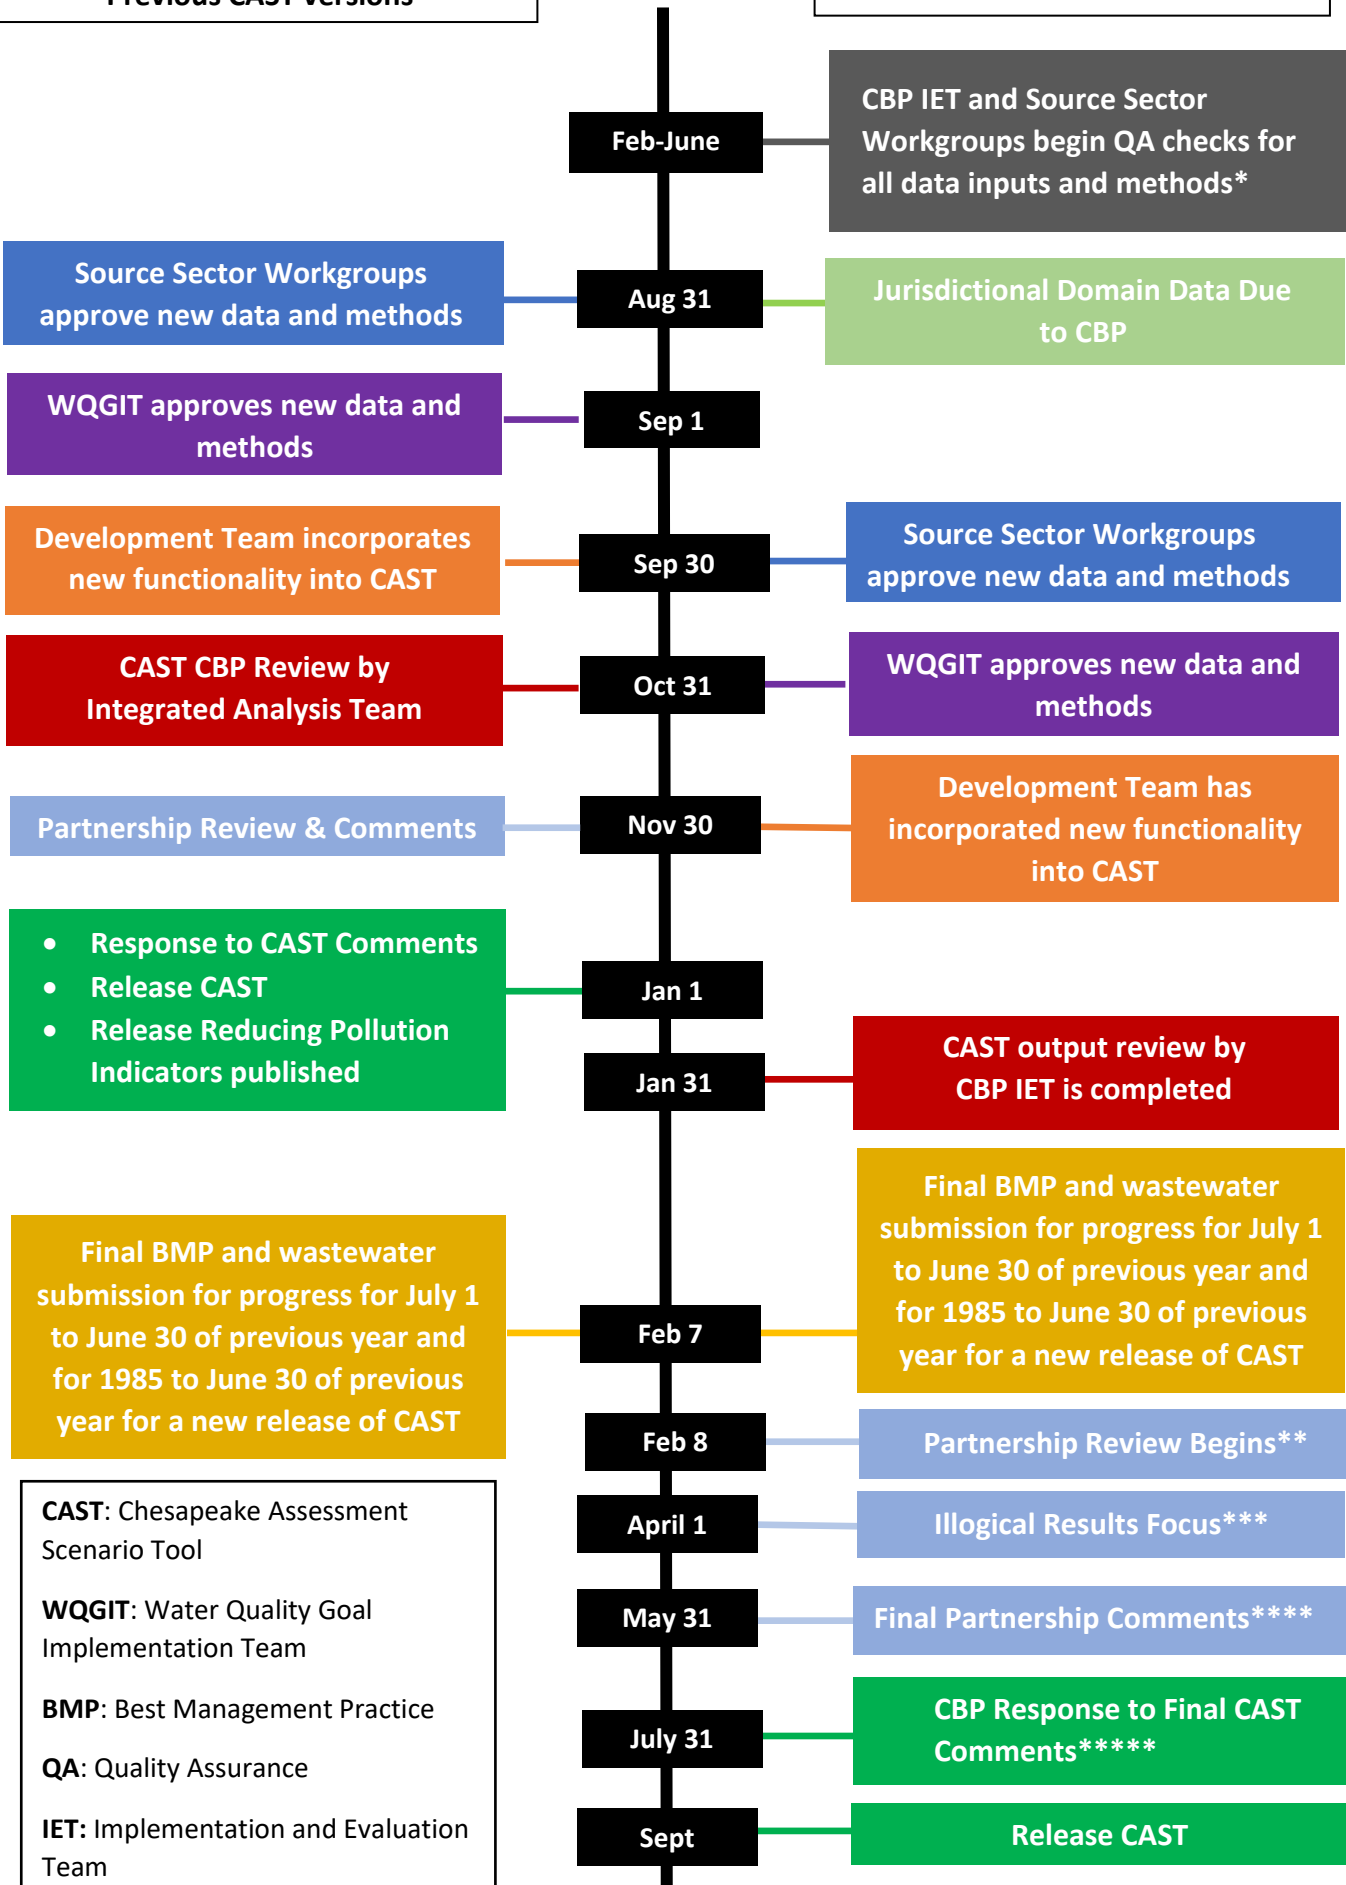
Previous CAST Versions

Feb-June

CBP IET and Source Sector Workgroups begin QA checks for all data inputs and methods*

Source Sector Workgroups approve new data and methods

Aug 31

Jurisdictional Domain Data Due to CBP

WQGIT approves new data and methods

Sep 1

Development Team incorporates new functionality into CAST

Sep 30

Source Sector Workgroups approve new data and methods

CAST CBP Review by Integrated Analysis Team

Oct 31

WQGIT approves new data and methods

Partnership Review & Comments

Nov 30

Development Team has incorporated new functionality into CAST

- Response to CAST Comments
- Release CAST
- Release Reducing Pollution Indicators published

Jan 1

Jan 31

CAST output review by CBP IET is completed

Final BMP and wastewater submission for progress for July 1 to June 30 of previous year and for 1985 to June 30 of previous year for a new release of CAST

Feb 7

Final BMP and wastewater submission for progress for July 1 to June 30 of previous year and for 1985 to June 30 of previous year for a new release of CAST

Feb 8

Partnership Review Begins**

April 1

Illogical Results Focus***

May 31

Final Partnership Comments****

July 31

CBP Response to Final CAST Comments*****

Sept

Release CAST

**CAST**: Chesapeake Assessment Scenario Tool

**WQGIT**: Water Quality Goal Implementation Team

**BMP**: Best Management Practice

**QA**: Quality Assurance

**IET:** Implementation and Evaluation Team